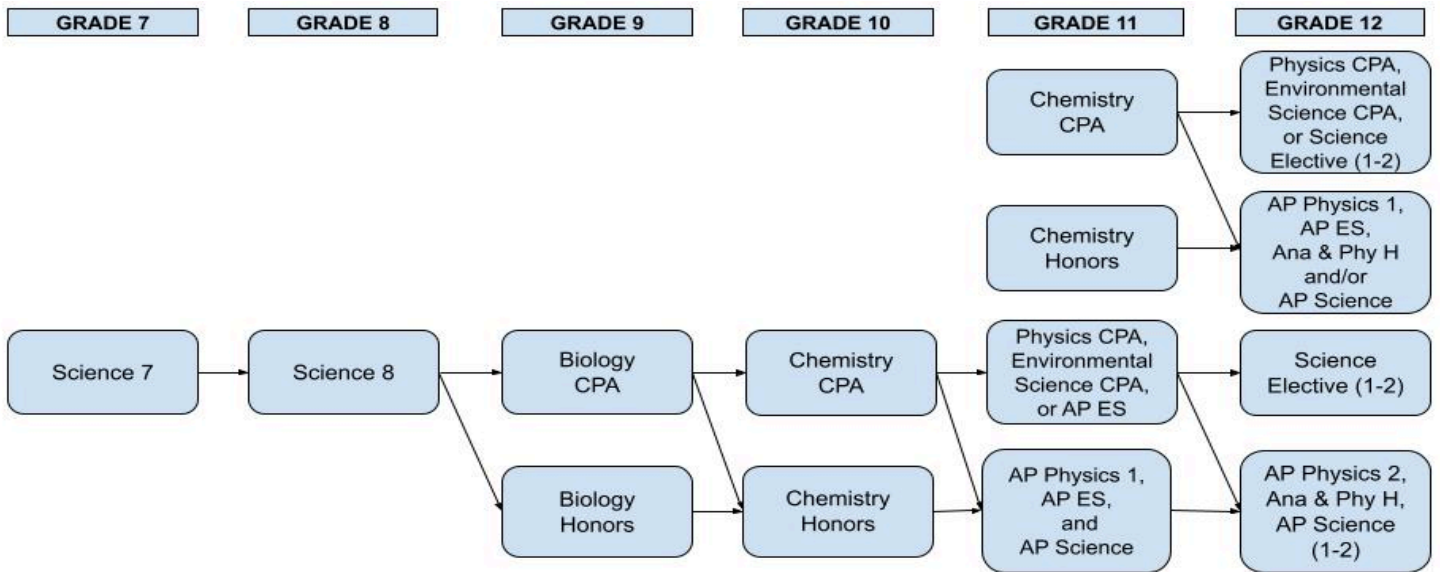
GRADE 7
GRADE 8
GRADE 9
GRADE 10
GRADE 11
GRADE 12

Chemistry CPA

Physics CPA, Environmental Science CPA, or Science Elective (1-2)

Chemistry Honors

AP Physics 1, AP ES, Ana & Phy H and/or AP Science

Science 7

Science 8

Biology CPA

Chemistry CPA

Physics CPA, Environmental Science CPA, or AP ES

Science Elective (1-2)

Biology Honors

Chemistry Honors

AP Physics 1, AP ES, and AP Science

AP Physics 2, Ana & Phy H, AP Science (1-2)